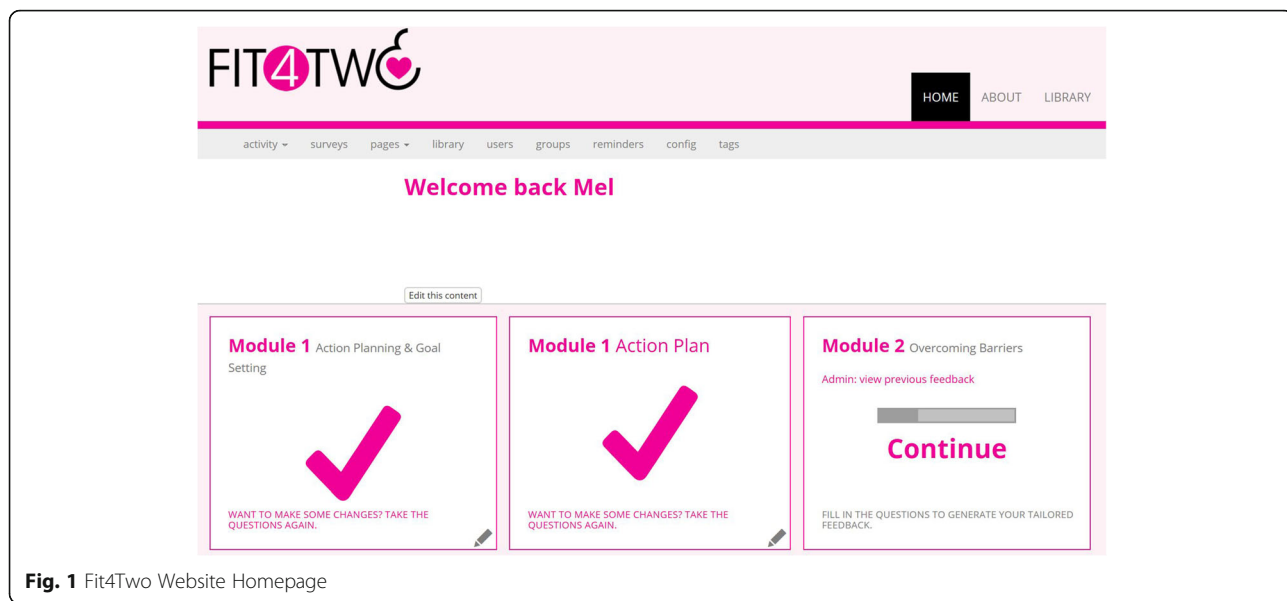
FIT4TWO

HOME ABOUT LIBRARY

activity surveys pages library users groups reminders config tags

Welcome back Mel

Edit this content

Module 1 Action Planning & Goal Setting

WANT TO MAKE SOME CHANGES? TAKE THE QUESTIONS AGAIN.

Module 1 Action Plan

WANT TO MAKE SOME CHANGES? TAKE THE QUESTIONS AGAIN.

Module 2 Overcoming Barriers

Admin: view previous feedback

Continue

FILL IN THE QUESTIONS TO GENERATE YOUR TAILORED FEEDBACK.

Fig. 1 Fit4Two Website Homepage